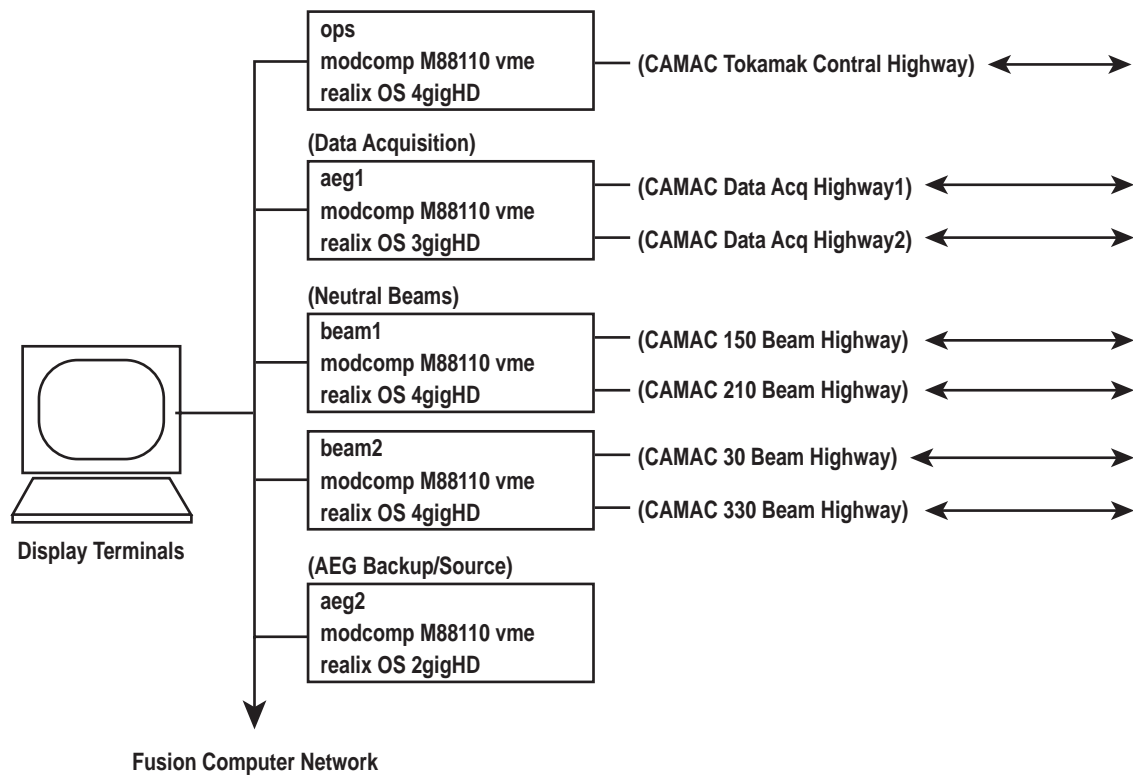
ops
modcomp M88110 vme
realix OS 4gigHD

(CAMAC Tokamak Contral Highway)

(Data Acquisition)

aeg1
modcomp M88110 vme
realix OS 3gigHD

(CAMAC Data Acq Highway1)

(CAMAC Data Acq Highway2)

(Neutral Beams)

beam1
modcomp M88110 vme
realix OS 4gigHD

(CAMAC 150 Beam Highway)

(CAMAC 210 Beam Highway)

beam2
modcomp M88110 vme
realix OS 4gigHD

(CAMAC 30 Beam Highway)

(CAMAC 330 Beam Highway)

Display Terminals

(AEG Backup/Source)

aeg2
modcomp M88110 vme
realix OS 2gigHD

Fusion Computer Network